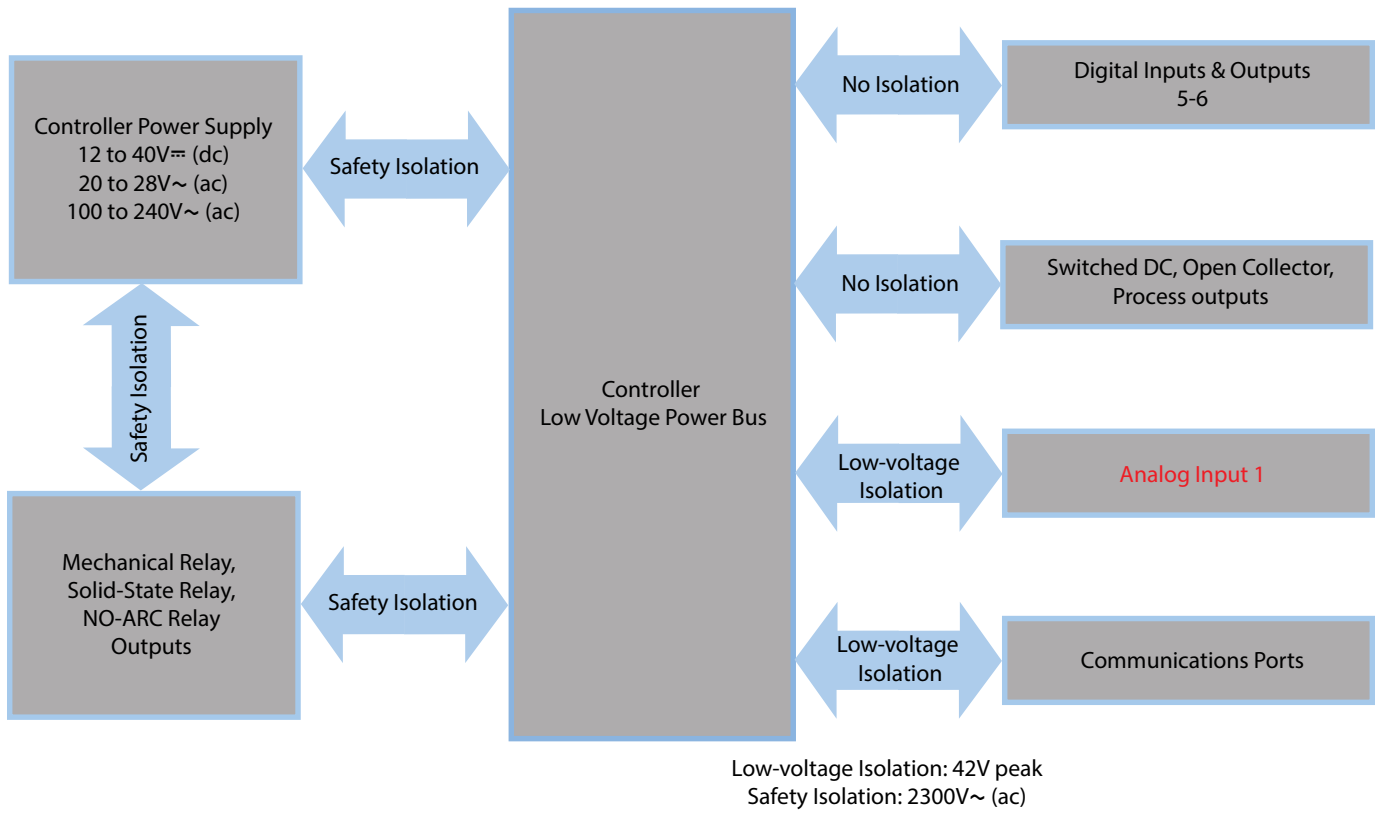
Controller Power Supply
12 to 40V⎓ (dc)
20 to 28V∼ (ac)
100 to 240V∼ (ac)

Safety Isolation

Safety Isolation

Mechanical Relay,
Solid-State Relay,
NO-ARC Relay
Outputs

Safety Isolation

Controller
Low Voltage Power Bus

No Isolation

Digital Inputs & Outputs
5-6

No Isolation

Switched DC, Open Collector,
Process outputs

Low-voltage
Isolation

Analog Input 1

Low-voltage
Isolation

Communications Ports

Low-voltage Isolation: 42V peak
Safety Isolation: 2300V∼ (ac)